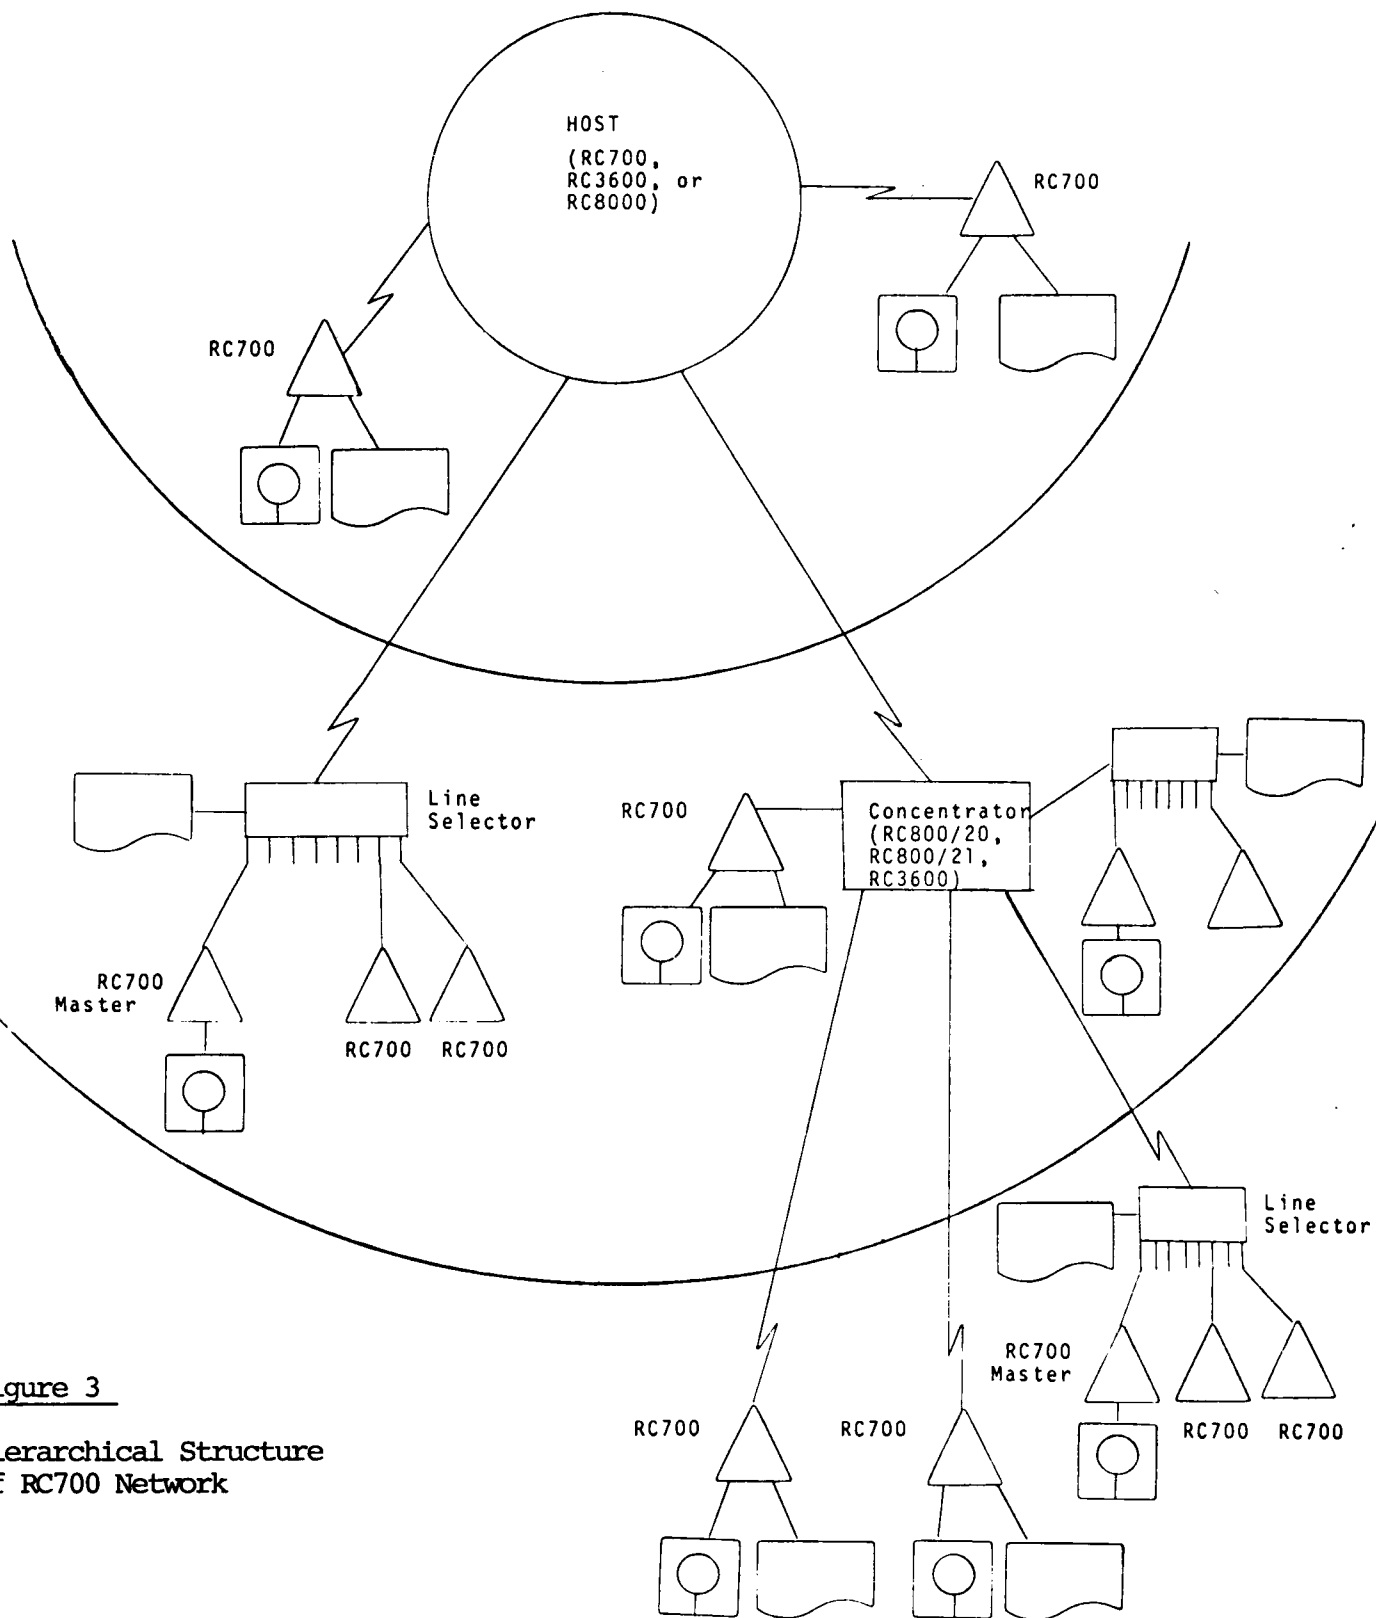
HOST
(RC700, RC3600, or RC8000)

RC700

RC700

Line Selector

RC700

Concentrator (RC800/20, RC800/21, RC3600)

RC700 Master

RC700 RC700

Line Selector

RC700 Master

RC700 RC700

RC700

RC700

igure 3

ierarchical Structure f RC700 Network